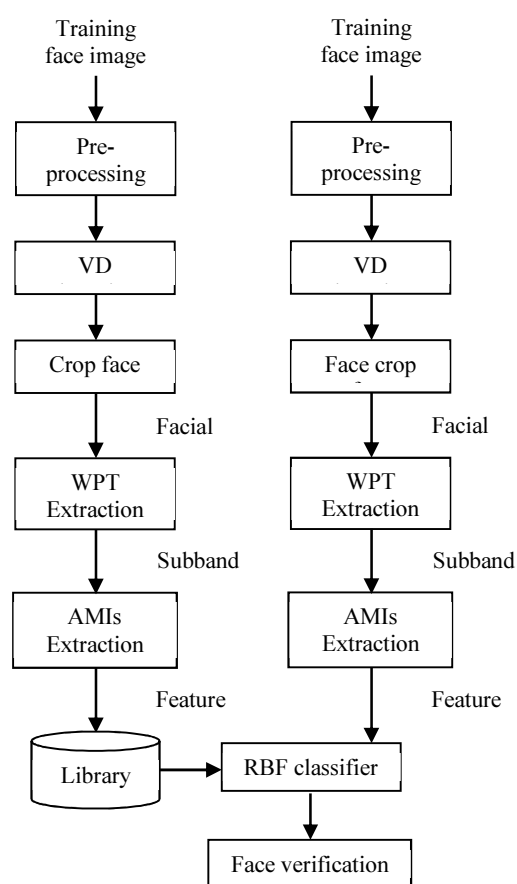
Training face image

Pre-processing

VD

Crop face

Facial

WPT Extraction

Subband

AMIs Extraction

Feature

Library

Training face image

Pre-processing

VD

Face crop

Facial

WPT Extraction

Subband

AMIs Extraction

Feature

RBF classifier

Face verification